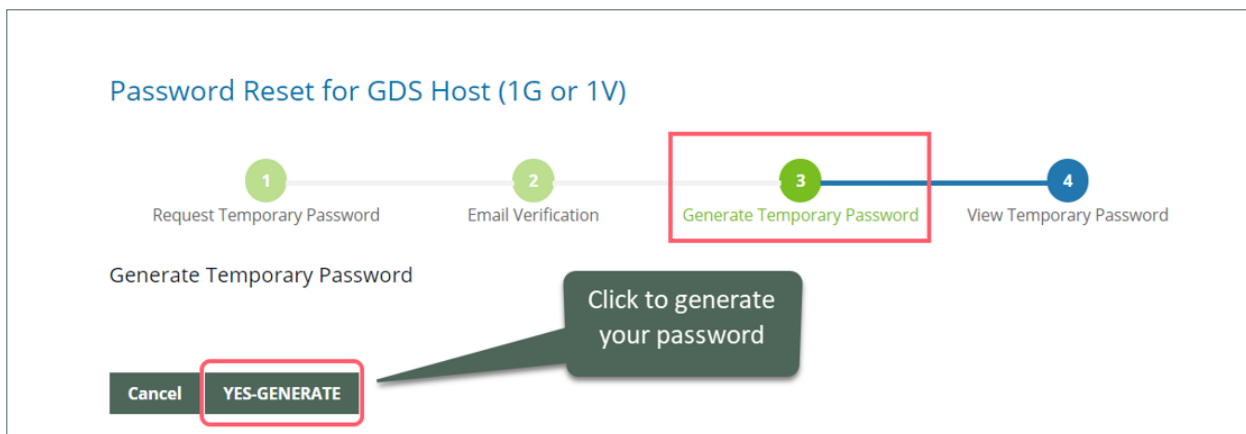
Password Reset for GDS Host (1G or 1V)

1
Request Temporary Password

2
Email Verification

3
Generate Temporary Password

4
View Temporary Password

Generate Temporary Password

Click to generate your password

Cancel YES-GENERATE